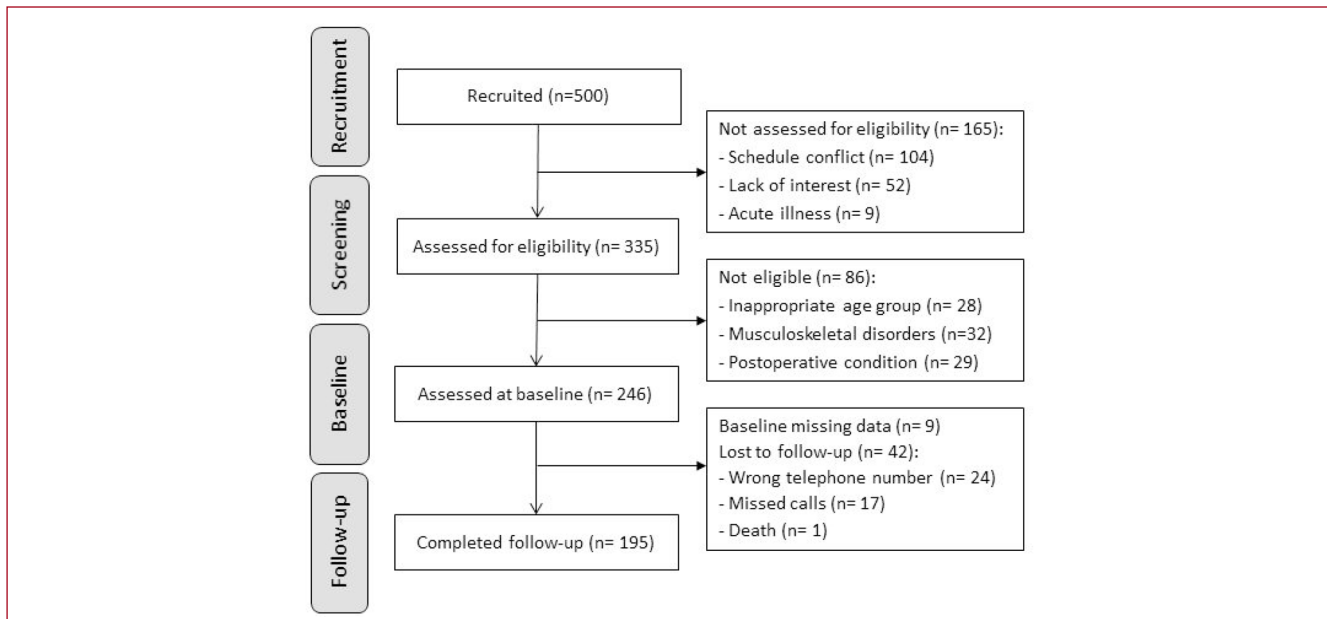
Recruitment

Screening

Baseline

Follow-up

Recruited (n=500)

Not assessed for eligibility (n= 165):
- Schedule conflict (n= 104)
- Lack of interest (n= 52)
- Acute illness (n= 9)

Assessed for eligibility (n= 335)

Not eligible (n= 86):
- Inappropriate age group (n= 28)
- Musculoskeletal disorders (n=32)
- Postoperative condition (n= 29)

Assessed at baseline (n= 246)

Baseline missing data (n= 9)
Lost to follow-up (n= 42):
- Wrong telephone number (n= 24)
- Missed calls (n= 17)
- Death (n= 1)

Completed follow-up (n= 195)